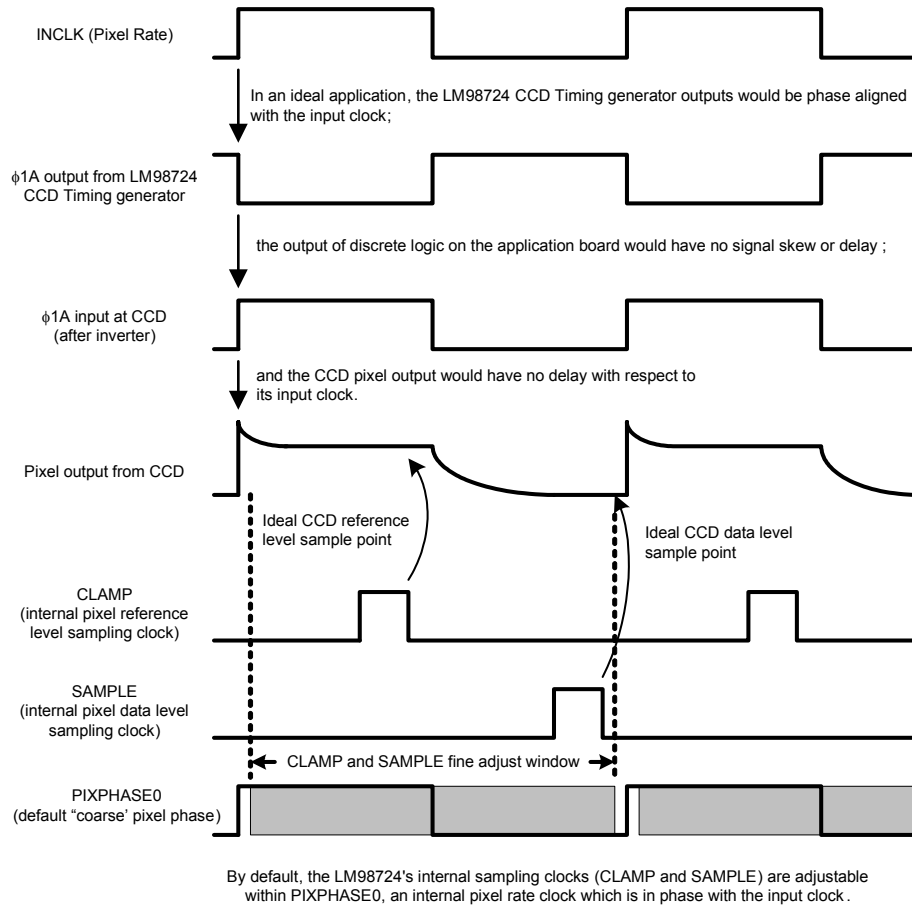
INCLK (Pixel Rate)

In an ideal application, the LM98724 CCD Timing generator outputs would be phase aligned with the input clock;

$\phi$1A output from LM98724 CCD Timing generator

the output of discrete logic on the application board would have no signal skew or delay ;

$\phi$1A input at CCD (after inverter)

and the CCD pixel output would have no delay with respect to its input clock.

Pixel output from CCD

Ideal CCD reference level sample point

Ideal CCD data level sample point

CLAMP (internal pixel reference level sampling clock)

SAMPLE (internal pixel data level sampling clock)

CLAMP and SAMPLE fine adjust window

PIXPHASE0 (default "coarse' pixel phase)

By default, the LM98724's internal sampling clocks (CLAMP and SAMPLE) are adjustable within PIXPHASE0, an internal pixel rate clock which is in phase with the input clock.